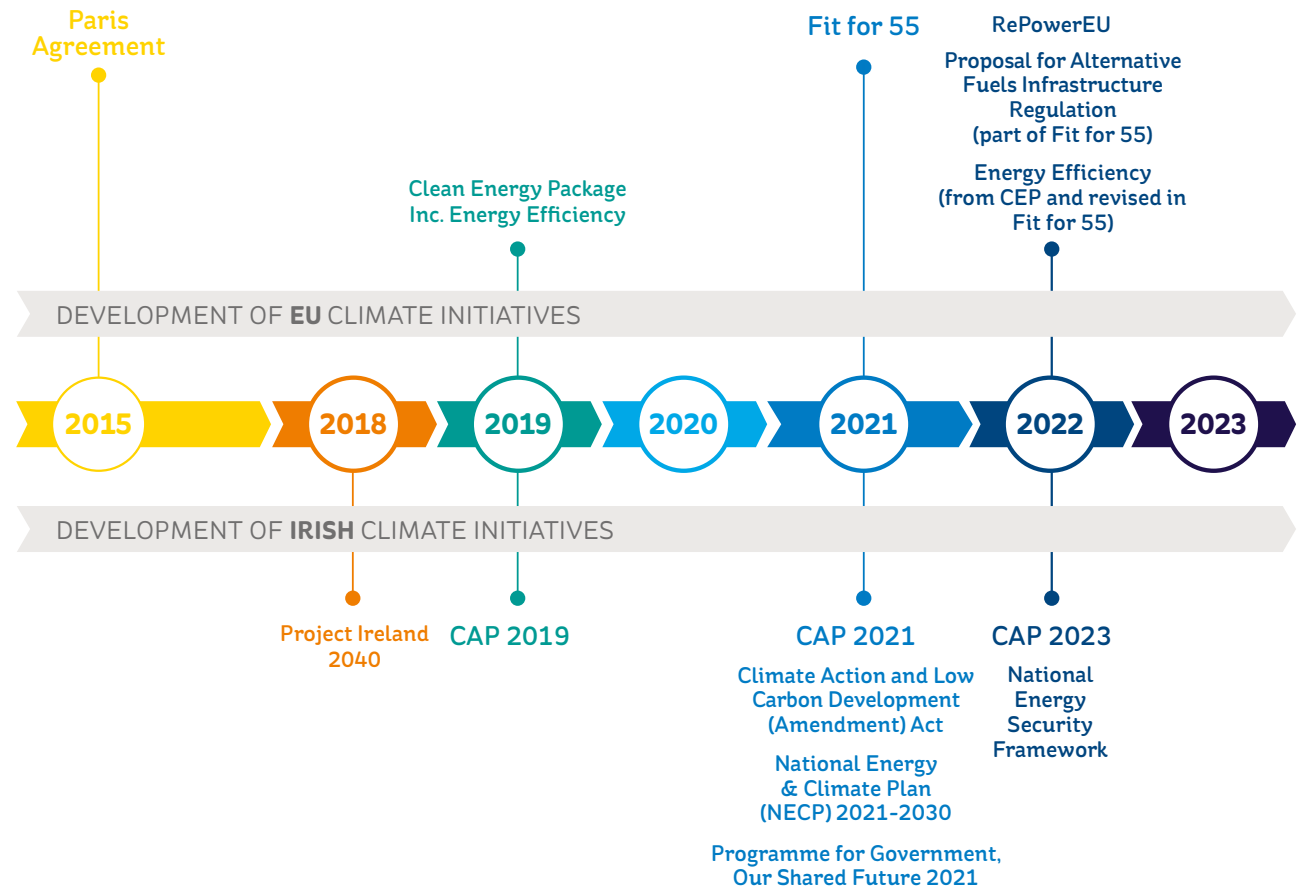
Paris Agreement

Fit for 55

RePowerEU

Proposal for Alternative Fuels Infrastructure Regulation (part of Fit for 55)

Energy Efficiency (from CEP and revised in Fit for 55)

Clean Energy Package Inc. Energy Efficiency

DEVELOPMENT OF EU CLIMATE INITIATIVES

2015

2018

2019

2020

2021

2022

2023

DEVELOPMENT OF IRISH CLIMATE INITIATIVES

Project Ireland 2040

CAP 2019

CAP 2021

Climate Action and Low Carbon Development (Amendment) Act

National Energy & Climate Plan (NECP) 2021-2030

Programme for Government, Our Shared Future 2021

CAP 2023

National Energy Security Framework